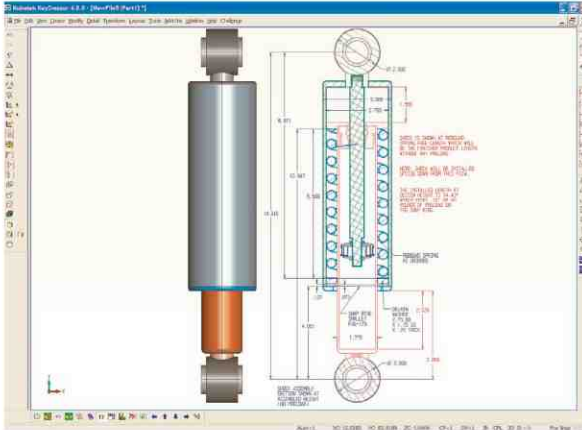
Robotek KeyCreator 4.0.0 - [New File 0 (Part 1)*]

File Edit View Create Modify Detail Transform Layout Tools Attribute Window Help Challenge

Ø 2.500

1.750

5.000

2.750

8.875

10.567

9.500

15.375

NOTE: SHOCK IS SHOWN AT NORMAL SPRING FREE LENGTH WHICH WILL BE THE FINISHED PRODUCT LENGTH WITHOUT ANY PRELOAD

NOTE: SHOCK WILL BE INSTALLED UPSIDE DOWN FROM THIS VIEW

THE INSTALLED LENGTH AT DESIGN HEIGHT IS 14.625 WHICH GIVES .50 OF PRELOAD OR PRELOAD ON THE SHAFT BODY.

INBOARD SPRING AS DESIGNED

1.20

4.000

1.750

2.125

3.500

Ø 2.500

SHOCK ASSEMBLY SECTION SHOWN AT ASSEMBLED HEIGHT (NO PRELOAD)